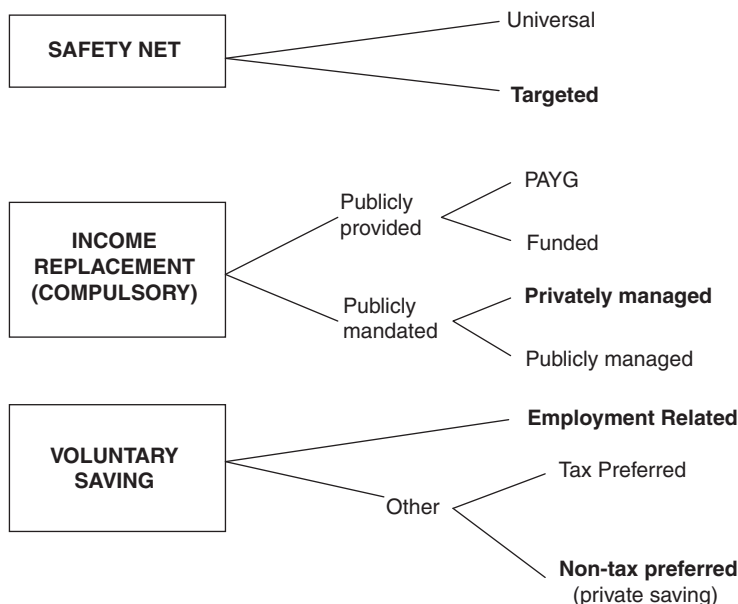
SAFETY NET

Universal

Targeted

INCOME REPLACEMENT (COMPULSORY)

Publicly provided

PAYG

Funded

Publicly mandated

Privately managed

Publicly managed

VOLUNTARY SAVING

Employment Related

Other

Tax Preferred

Non-tax preferred (private saving)